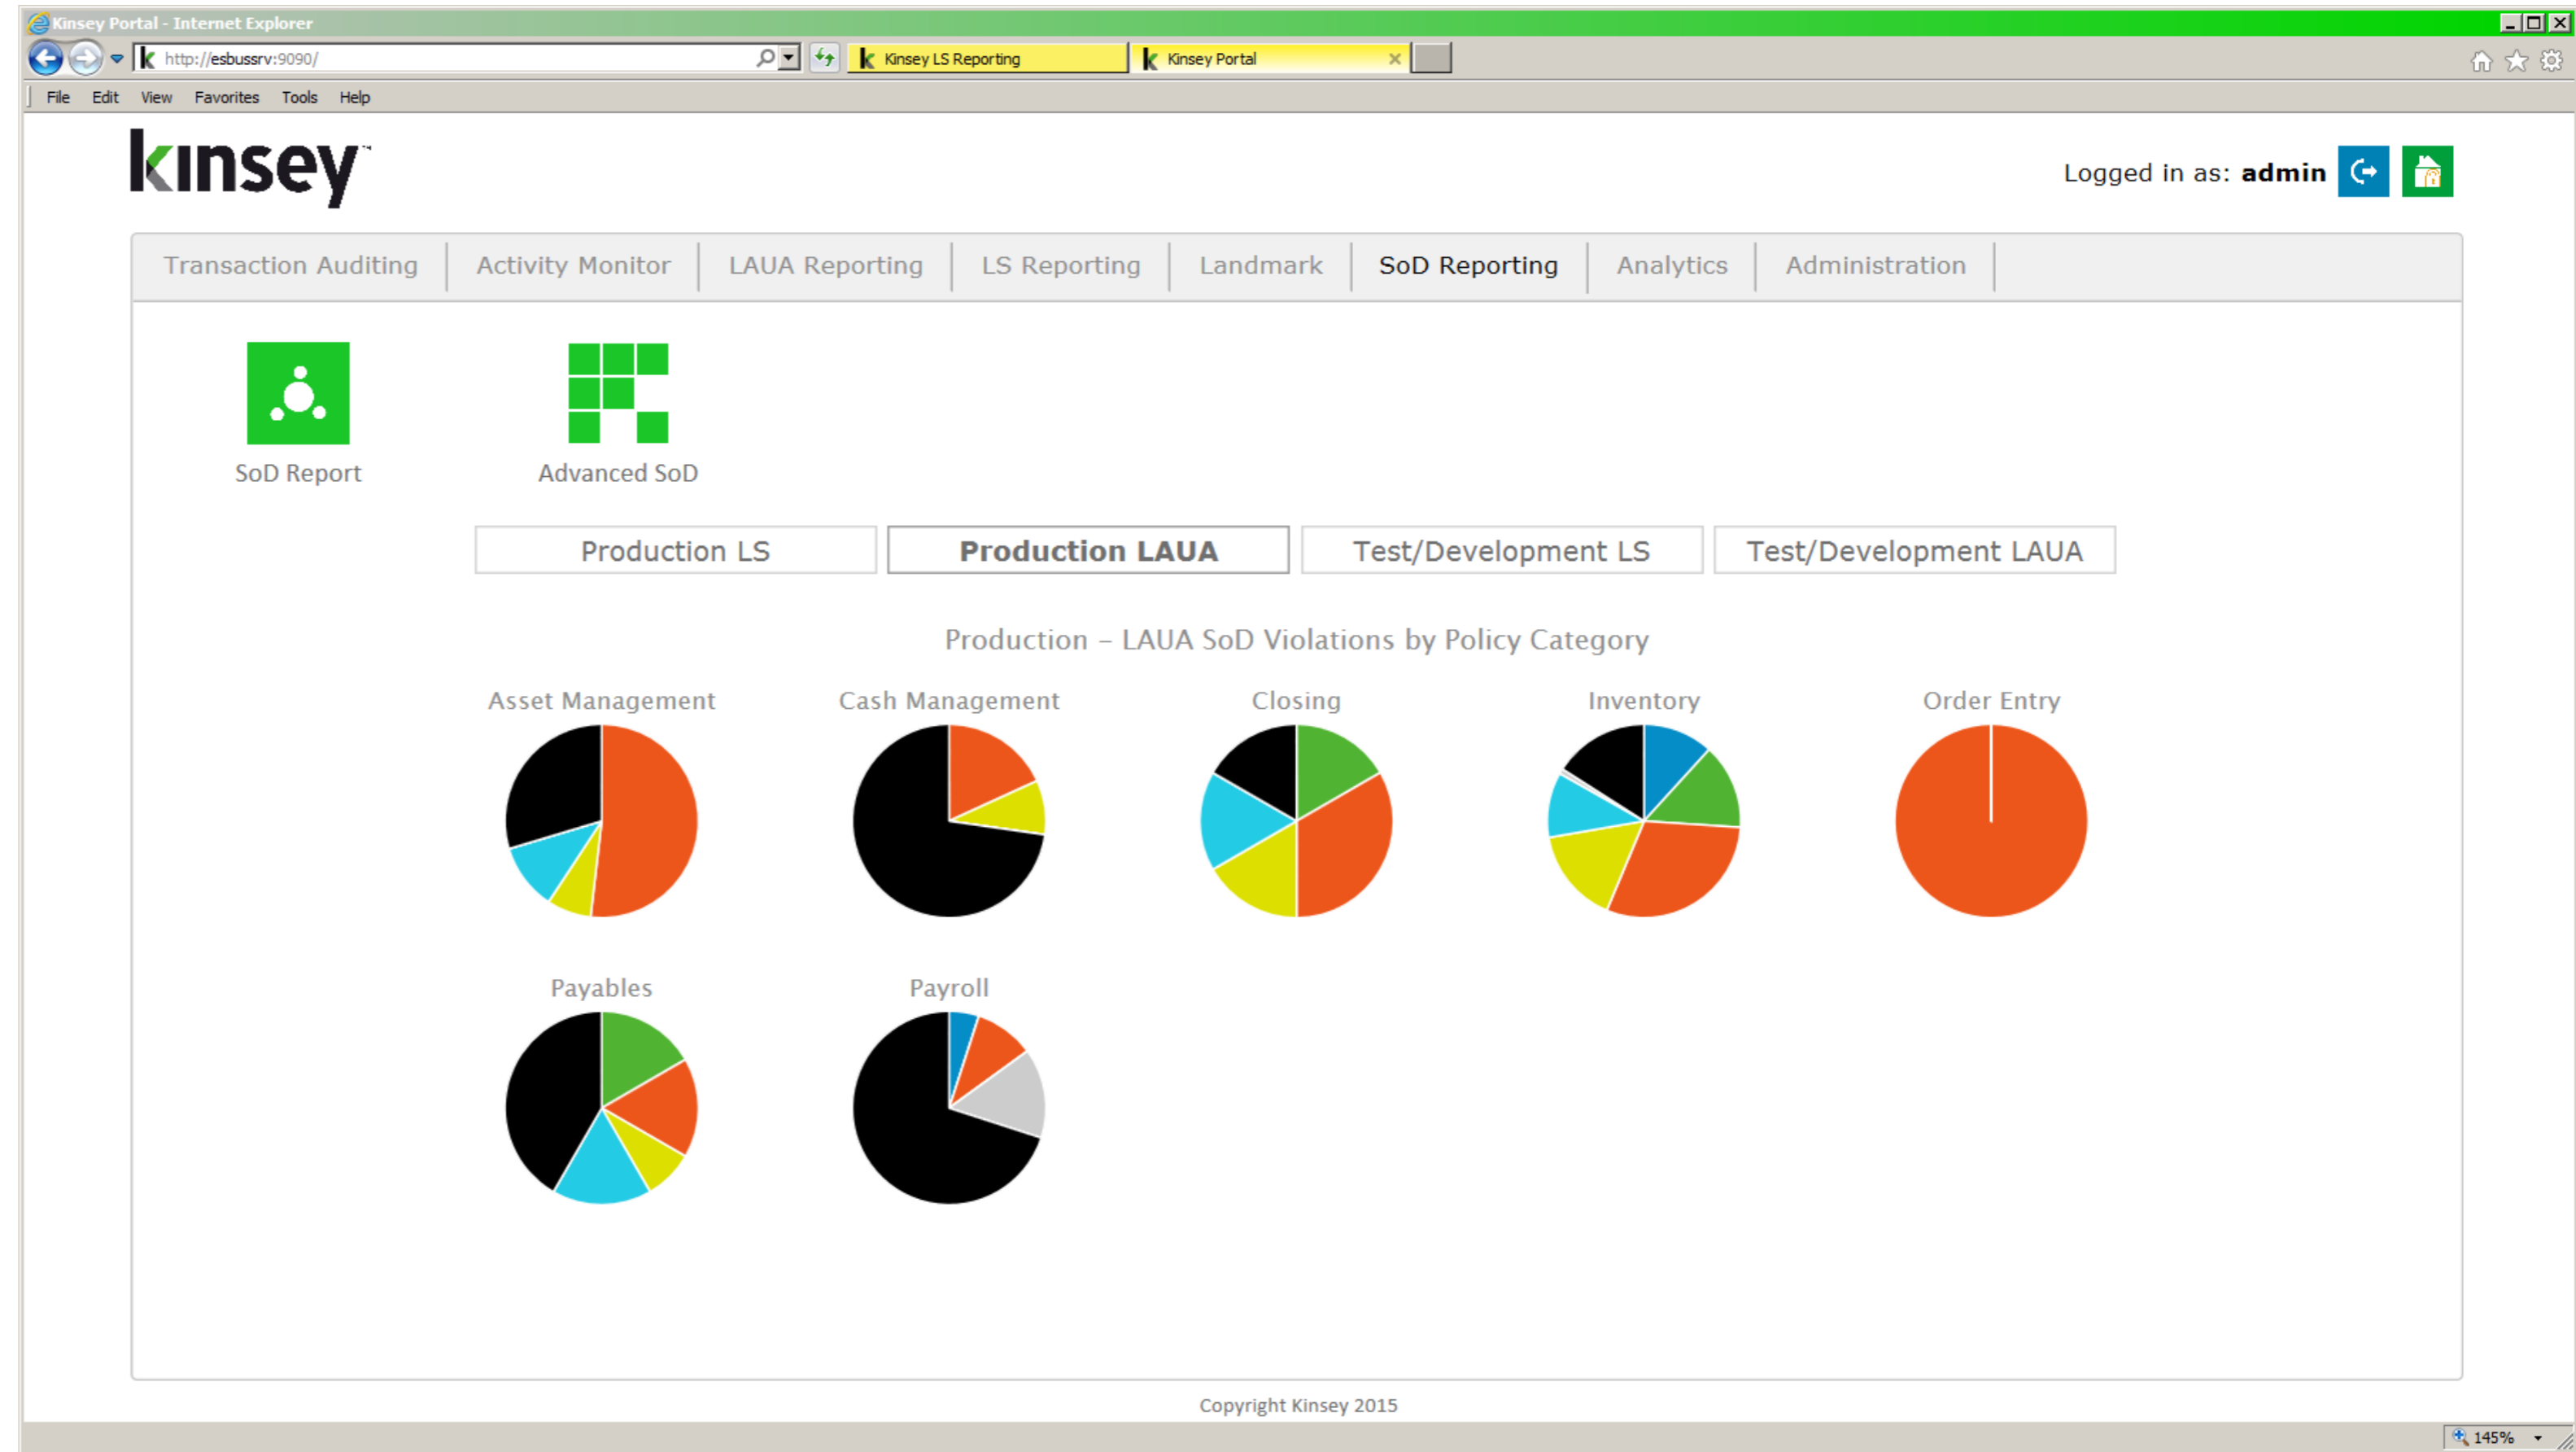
Kinsey Portal - Internet Explorer

http://esbussrv:9090/

Kinsey LS Reporting

Kinsey Portal

File Edit View Favorites Tools Help

kinsey

Logged in as: admin

Transaction Auditing | Activity Monitor | LAUA Reporting | LS Reporting | Landmark | SoD Reporting | Analytics | Administration

SoD Report

Advanced SoD

Production LS | Production LAUA | Test/Development LS | Test/Development LAUA

Production – LAUA SoD Violations by Policy Category

Asset Management

Cash Management

Closing

Inventory

Order Entry

Payables

Payroll

Copyright Kinsey 2015

145%